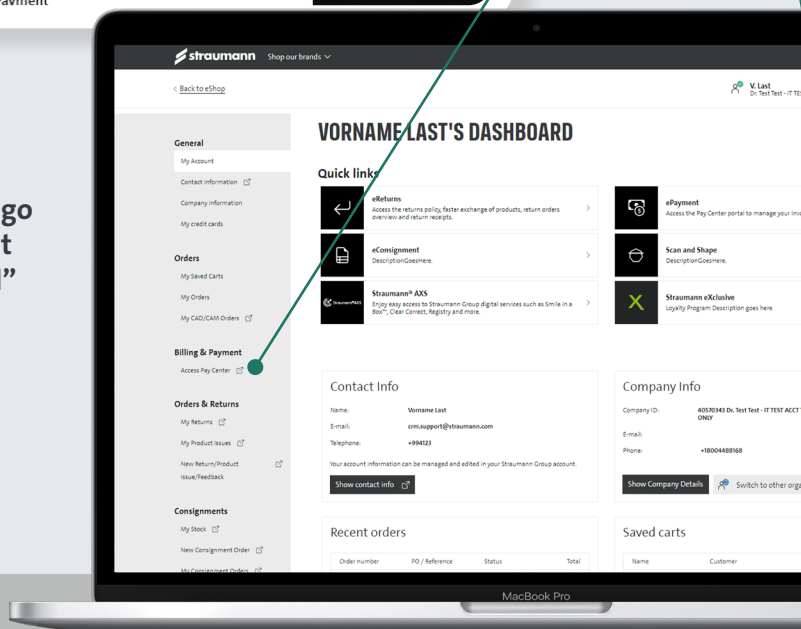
ayment

go
t
”

straumann Shop our brands

< Back to eShop

V. Last
Dr. Test Test - IT TE

General
My Account
Contact information
Company information
My credit cards

Orders
My Saved Carts
My Orders
My CAD/CAM Orders

Billing & Payment
Access Pay Center

Orders & Returns
My Returns
My Product Issues
New Return/Product Issue/Feedback

Consignments
My Stock
New Consignment Order
My Consignment Orders

VORNAME LAST'S DASHBOARD

Quick links

eReturns
Access the returns policy, faster exchange of products, return orders overview and return receipts.

ePayment
Access the Pay Center portal to manage your inv

eConsignment
DescriptionGoesHere.

Scan and Shape
DescriptionGoesHere.

Straumann® AXS
Enjoy easy access to Straumann Group digital services such as Smile in a Box™, Clear Correct, Registry and more.

Straumann eXclusive
Loyalty Program Description goes here

Contact Info
Name: Vorname Last
E-mail: crm.support@straumann.com
Telephone: +994123
Your account information can be managed and edited in your Straumann Group account.
Show contact info

Company Info
Company ID: 40570343 Dr. Test Test - IT TEST ACCT ONLY
E-mail:
Phone: +18004488168
Show Company Details
Switch to other orga

Recent orders
Order number PO / Reference Status Total

Saved carts
Name Customer

MacBook Pro